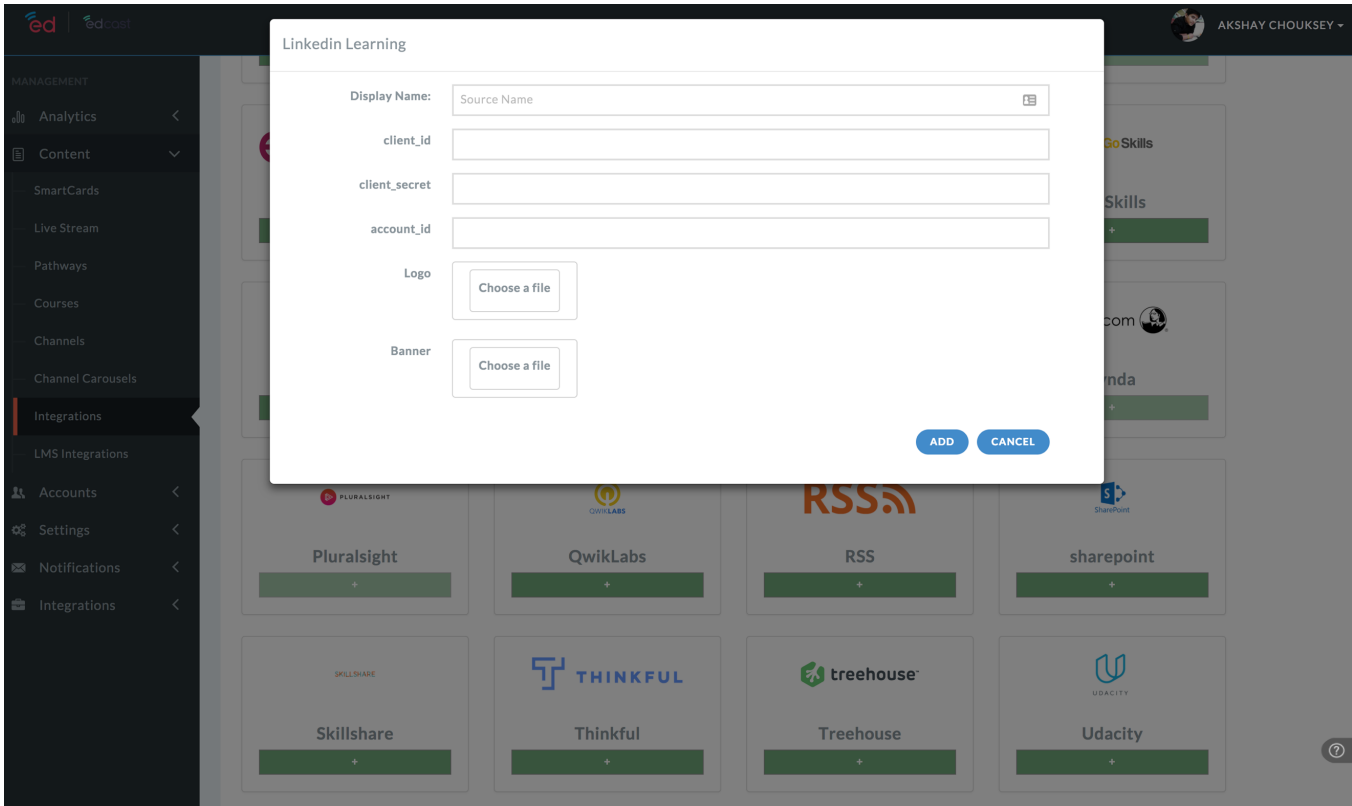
ed | edcast

AKSHAY CHOUKSEY

MANAGEMENT
Analytics
Content
SmartCards
Live Stream
Pathways
Courses
Channels
Channel Carousels
Integrations
LMS Integrations
Accounts
Settings
Notifications
Integrations

Linkedin Learning

Display Name: Source Name
client_id
client_secret
account_id
Logo Choose a file
Banner Choose a file

ADD CANCEL

GoSkills
Skills
+
com
nda
+

PLURALSIGHT
Pluralsight
+
QWIKLABS
QwikLabs
+
RSS
RSS
+
SharePoint
sharepoint
+

SKILLSHARE
Skillshare
+
THINKFUL
Thinkful
+
treehouse
Treehouse
+
UDACITY
Udacity
+

?